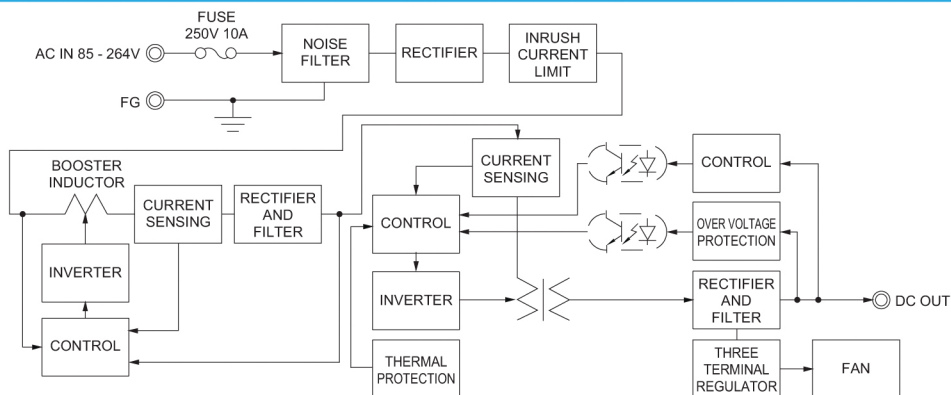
FUSE
250V 10A
AC IN 85 - 264V
NOISE FILTER
RECTIFIER
INRUSH CURRENT LIMIT
FG
BOOSTER INDUCTOR
CURRENT SENSING
RECTIFIER AND FILTER
CURRENT SENSING
CONTROL
CONTROL
OVER VOLTAGE PROTECTION
INVERTER
INVERTER
RECTIFIER AND FILTER
DC OUT
CONTROL
THERMAL PROTECTION
THREE TERMINAL REGULATOR
FAN